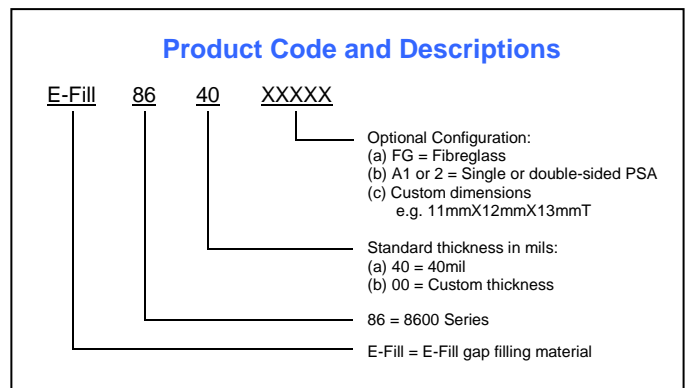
Product Code and Descriptions

E-Fill 86 40 XXXXX

Optional Configuration:
(a) FG = Fibreglass
(b) A1 or 2 = Single or double-sided PSA
(c) Custom dimensions
e.g. 11mmX12mmX13mmT

Standard thickness in mils:
(a) 40 = 40mil
(b) 00 = Custom thickness

86 = 8600 Series

E-Fill = E-Fill gap filling material